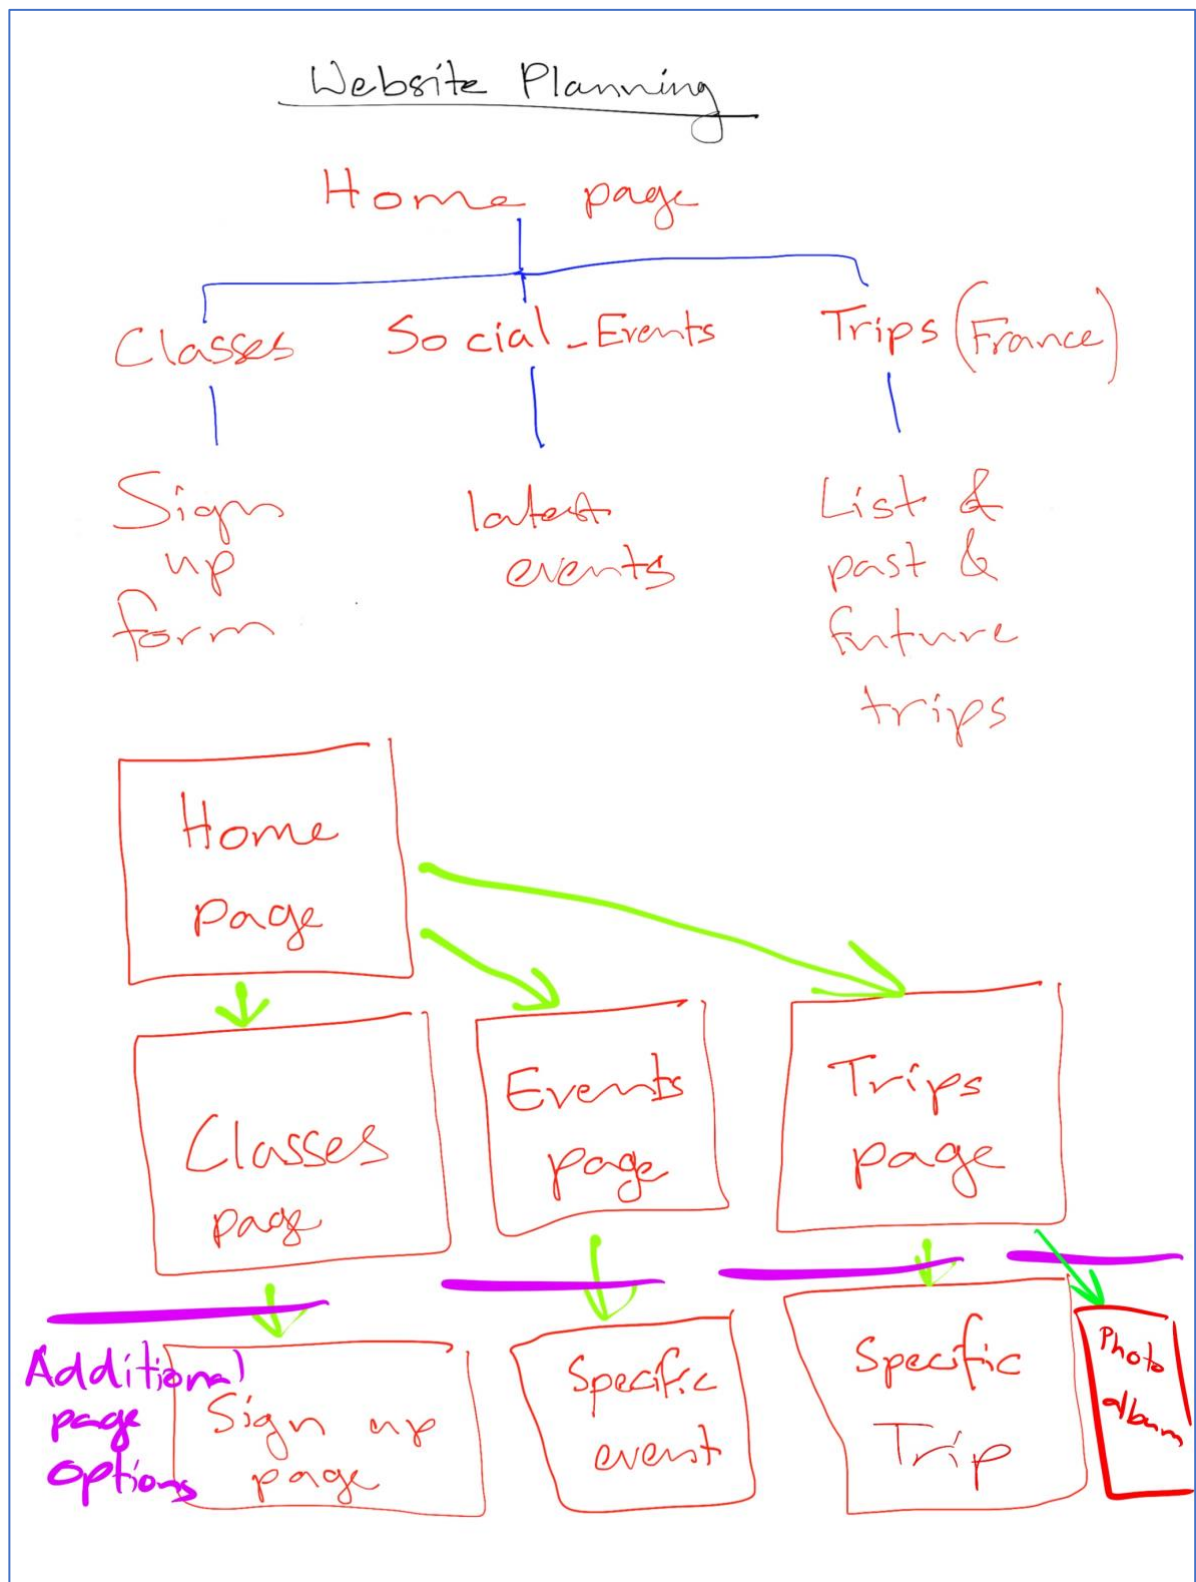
Website Planning

Home page

Classes

Social_Events

Trips (France)

Sign up form

latest events

List & past & future trips

Home Page

Classes page

Events page

Trips page

Additional page options

Sign up page

Specific event

Specific Trip

Photo album